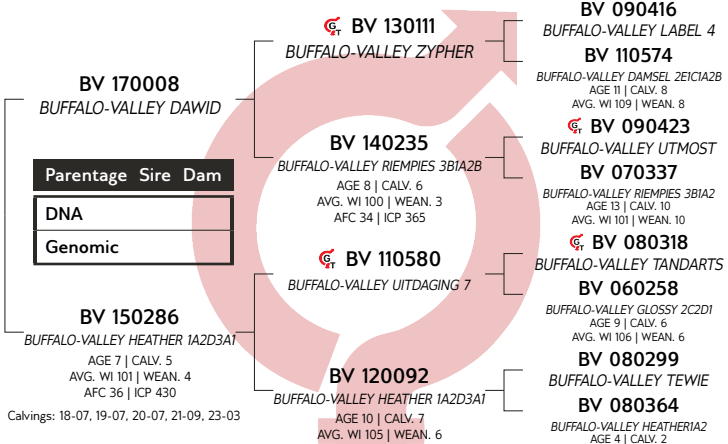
BV 170008
BUFFALO-VALLEY DAWID

Parentage Sire Dam

DNA

Genomic

BV 150286
BUFFALO-VALLEY HEATHER 1A2D3A1
AGE 7 | CALV. 5
AVG. WI 101 | WEAN. 4
AFC 36 | ICP 430

Calvings: 18-07, 19-07, 20-07, 21-09, 23-03

BV 130111
BUFFALO-VALLEY ZYPHER

BV 140235
BUFFALO-VALLEY RIEMPIES 3B1A2B
AGE 8 | CALV. 6
AVG. WI 100 | WEAN. 3
AFC 34 | ICP 365

BV 110580
BUFFALO-VALLEY UITDAGING 7

BV 120092
BUFFALO-VALLEY HEATHER 1A2D3A1
AGE 10 | CALV. 7
AVG. WI 105 | WEAN. 6

BV 090416
BUFFALO-VALLEY LABEL 4

BV 110574
BUFFALO-VALLEY DAMSEL 2E1C1A2B
AGE 11 | CALV. 8
AVG. WI 109 | WEAN. 8

BV 090423
BUFFALO-VALLEY UTMOST

BV 070337
BUFFALO-VALLEY RIEMPIES 3B1A2
AGE 13 | CALV. 10
AVG. WI 101 | WEAN. 10

BV 080318
BUFFALO-VALLEY TANDARTS

BV 060258
BUFFALO-VALLEY GLOSSY 2C2D1
AGE 9 | CALV. 6
AVG. WI 106 | WEAN. 6

BV 080299
BUFFALO-VALLEY TEWIE

BV 080364
BUFFALO-VALLEY HEATHER1A2
AGE 4 | CALV. 2